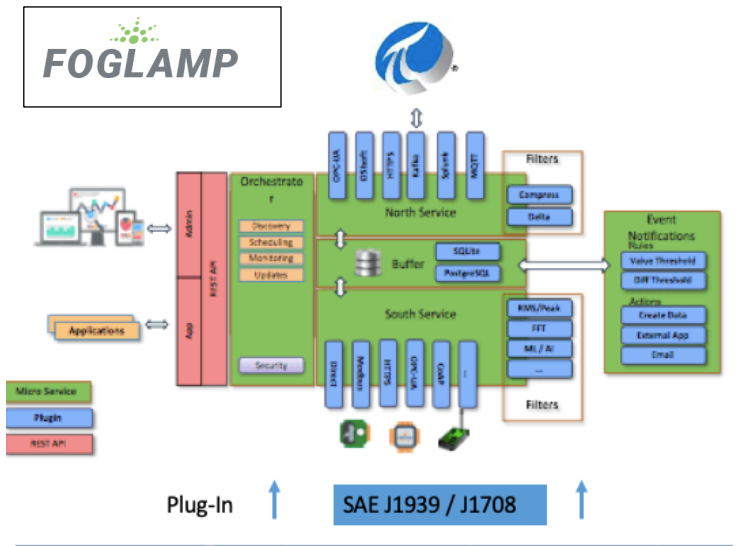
FOGLAMP

Admin

REST API

App

Applications

Orchestrator

Discovery

Scheduling

Monitoring

Updates

Security

OPC-UA

OSIsoft

Splunk

Kafka

Splunk

MQTT

North Service

Filters

Compress

Delta

Buffer

SQLite

PostgreSQL

Event Notifications

Rules

Value Threshold

Diff Threshold

Actions

Create Data

External App

Email

South Service

RMS/Peak

FFT

ML / AI

...

Filters

Direct

Modbus

HTTPS

OPC-UA

CoAP

...

Micro Service

Plugin

REST API

Plug-In

SAE J1939 / J1708